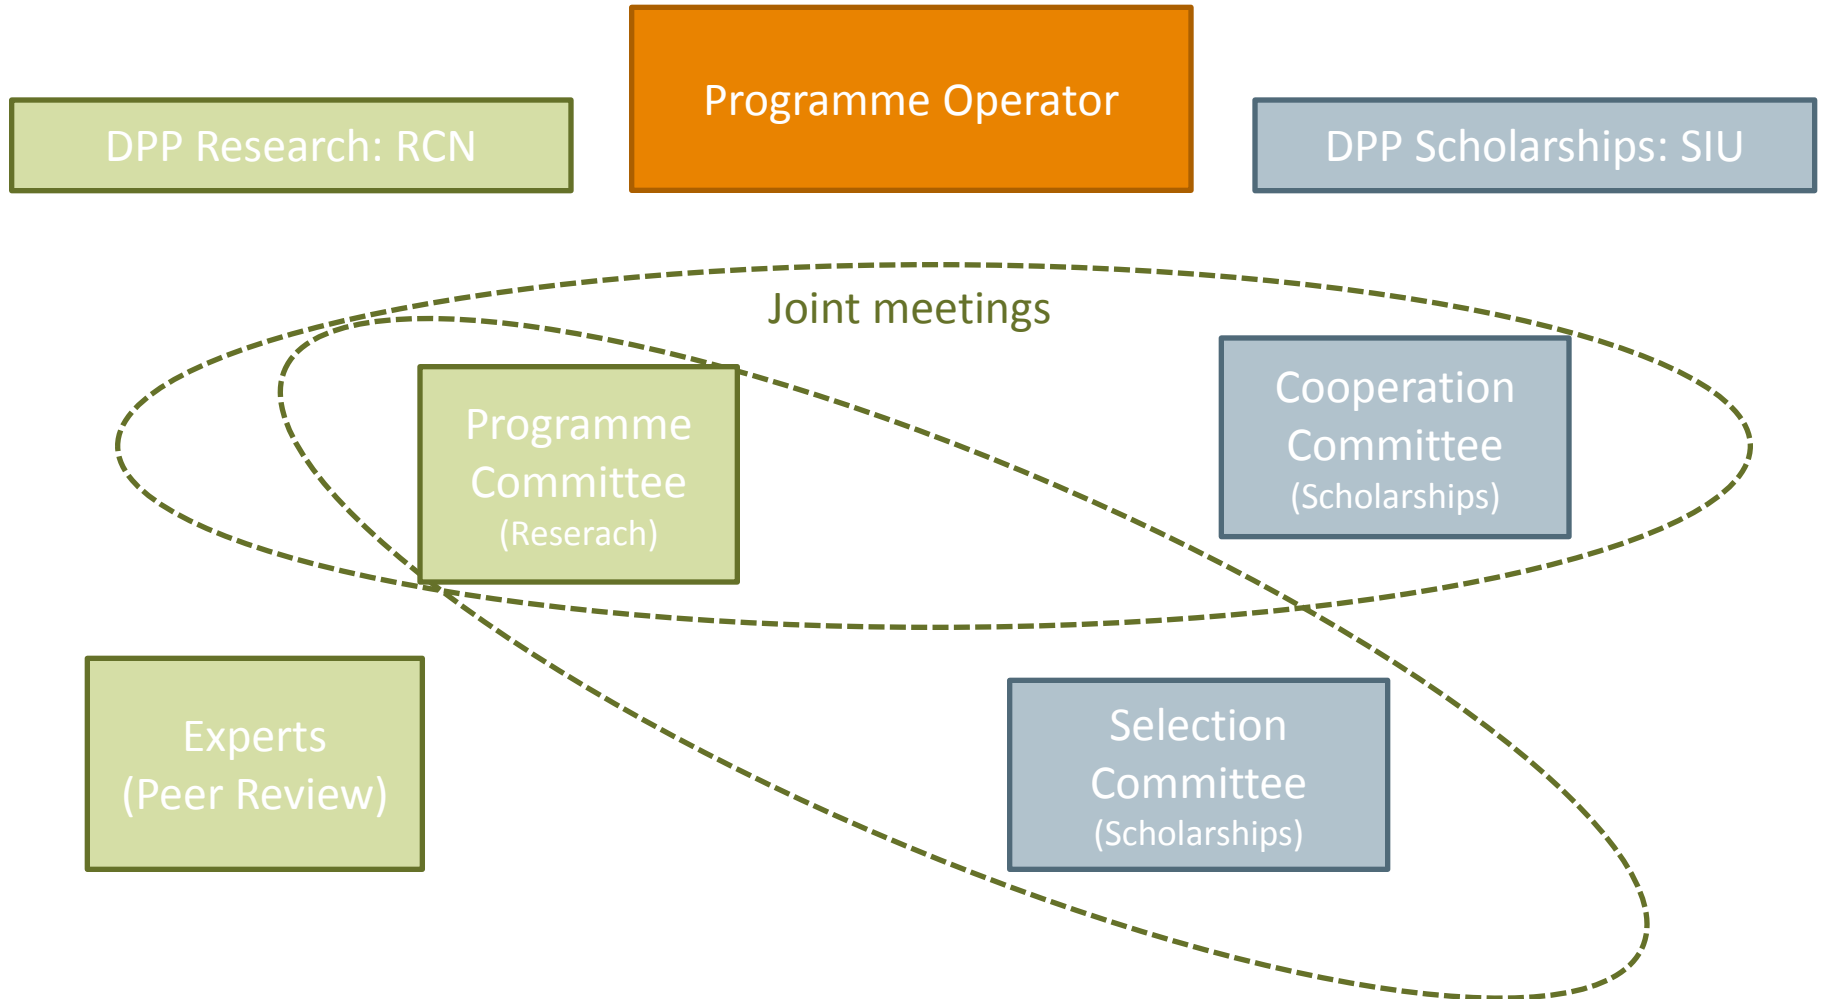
Programme Operator

DPP Research: RCN

DPP Scholarships: SIU

Joint meetings

Programme Committee (Reserach)

Cooperation Committee (Scholarships)

Experts (Peer Review)

Selection Committee (Scholarships)